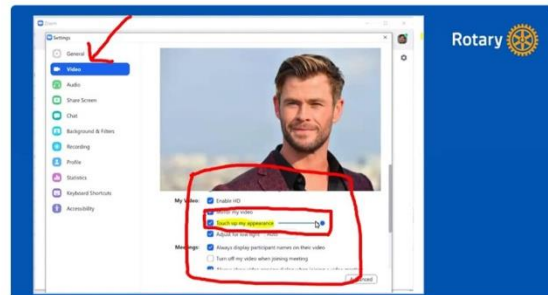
Zoom

Settings

General

Video

Audio

Share Screen

Chat

Background & Filters

Recording

Profile

Statistics

Keyboard Shortcuts

Accessibility

My Video: Enable HD

Mirror my video

Touch up my appearance

Adjust for low light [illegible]

Meetings: Always display participant names on their video

Turn off my video when joining meeting

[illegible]

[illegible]

Rotary